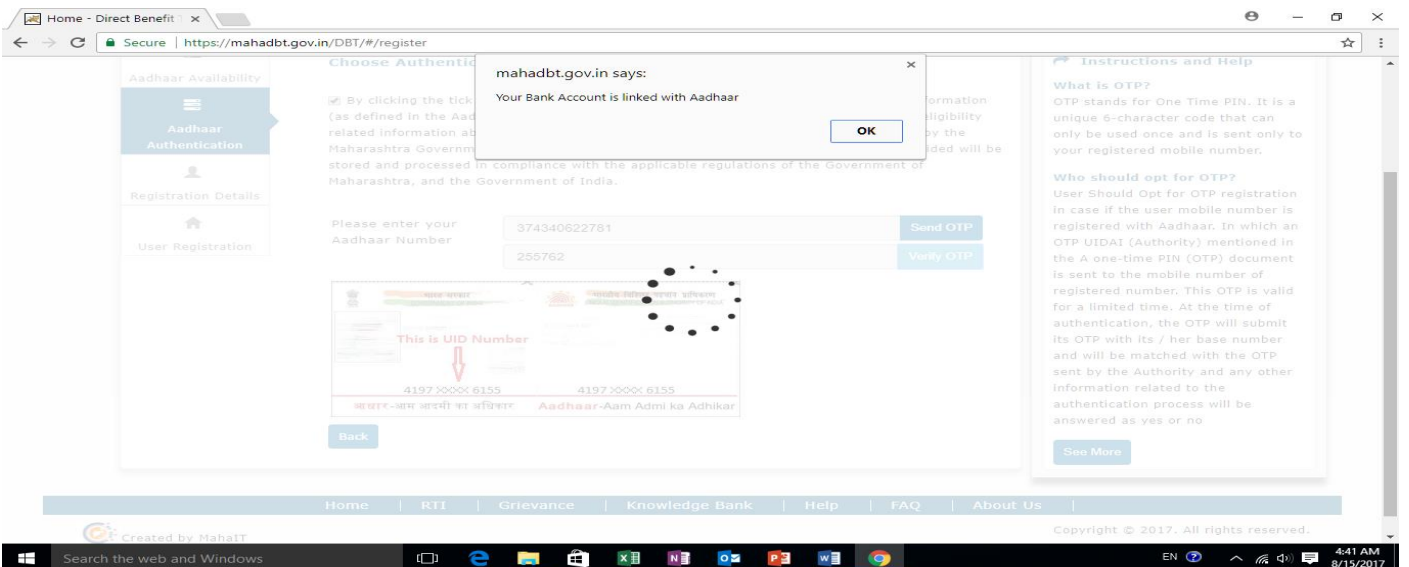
Home - Direct Benefit ×

Secure | https://mahadbt.gov.in/DBT/#/register

Aadhaar Availability

Aadhaar Authentication

Registration Details

User Registration

Choose Authentic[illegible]

By clicking the tick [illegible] formation (as defined in the Aad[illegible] eligibility related information ab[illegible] by the Maharashtra Governm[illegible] ided will be stored and processed in compliance with the applicable regulations of the Government of Maharashtra, and the Government of India.

mahadbt.gov.in says:

Your Bank Account is linked with Aadhaar

OK

Please enter your Aadhaar Number

374340622781

Send OTP

255762

Verify OTP

This is UID Number

4197 XXXX 6155

4197 XXXX 6155

आधार-आम आदमी का अधिकार

Aadhaar-Aam Admi ka Adhikar

Back

Instructions and Help

What is OTP?

OTP stands for One Time PIN. It is a unique 6-character code that can only be used once and is sent only to your registered mobile number.

Who should opt for OTP?

User Should Opt for OTP registration in case if the user mobile number is registered with Aadhaar. In which an OTP UIDAI (Authority) mentioned in the A one-time PIN (OTP) document is sent to the mobile number of registered number. This OTP is valid for a limited time. At the time of authentication, the OTP will submit its OTP with its / her base number and will be matched with the OTP sent by the Authority and any other information related to the authentication process will be answered as yes or no

See More

Home | RTI | Grievance | Knowledge Bank | Help | FAQ | About Us |

Created by MahaIT

Copyright © 2017. All rights reserved.

Search the web and Windows

EN 4:41 AM 8/15/2017